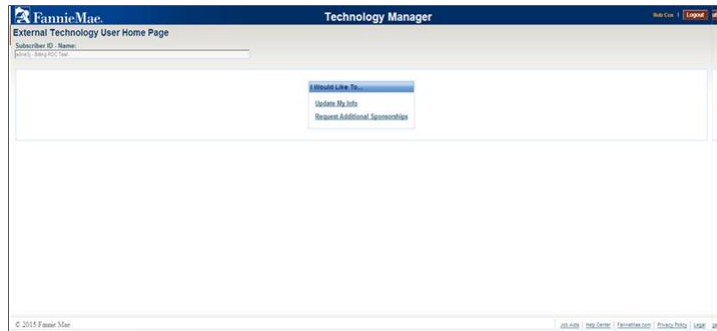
FannieMae.

Technology Manager

Bob Cox | Logout

External Technology User Home Page

Subscriber ID - Name:

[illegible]

I Would Like To...

Update My Info

Request Additional Sponsorships

© 2015 Fannie Mae

Job Aids | Help Center | FannieMae.com | Privacy Policy | Legal